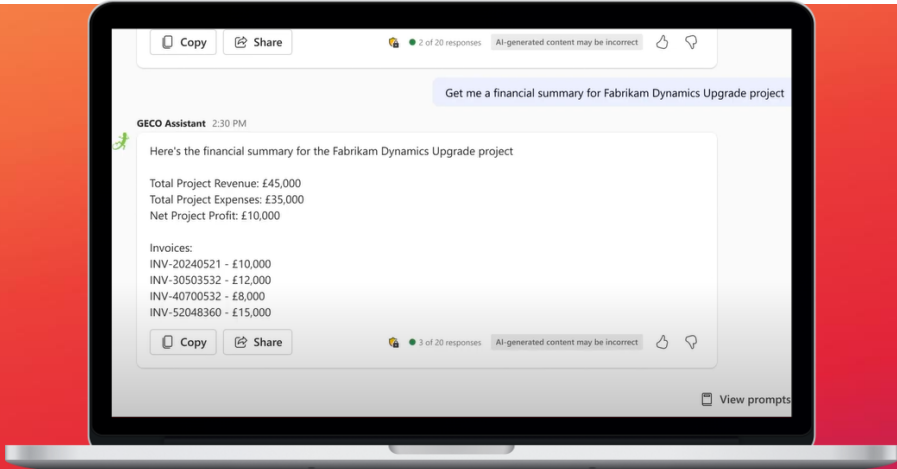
Copy Share 2 of 20 responses AI-generated content may be incorrect

Get me a financial summary for Fabrikam Dynamics Upgrade project

GECO Assistant 2:30 PM

Here's the financial summary for the Fabrikam Dynamics Upgrade project

Total Project Revenue: £45,000
Total Project Expenses: £35,000
Net Project Profit: £10,000

Invoices:
INV-20240521 - £10,000
INV-30503532 - £12,000
INV-40700532 - £8,000
INV-52048360 - £15,000

Copy Share 3 of 20 responses AI-generated content may be incorrect

View prompts